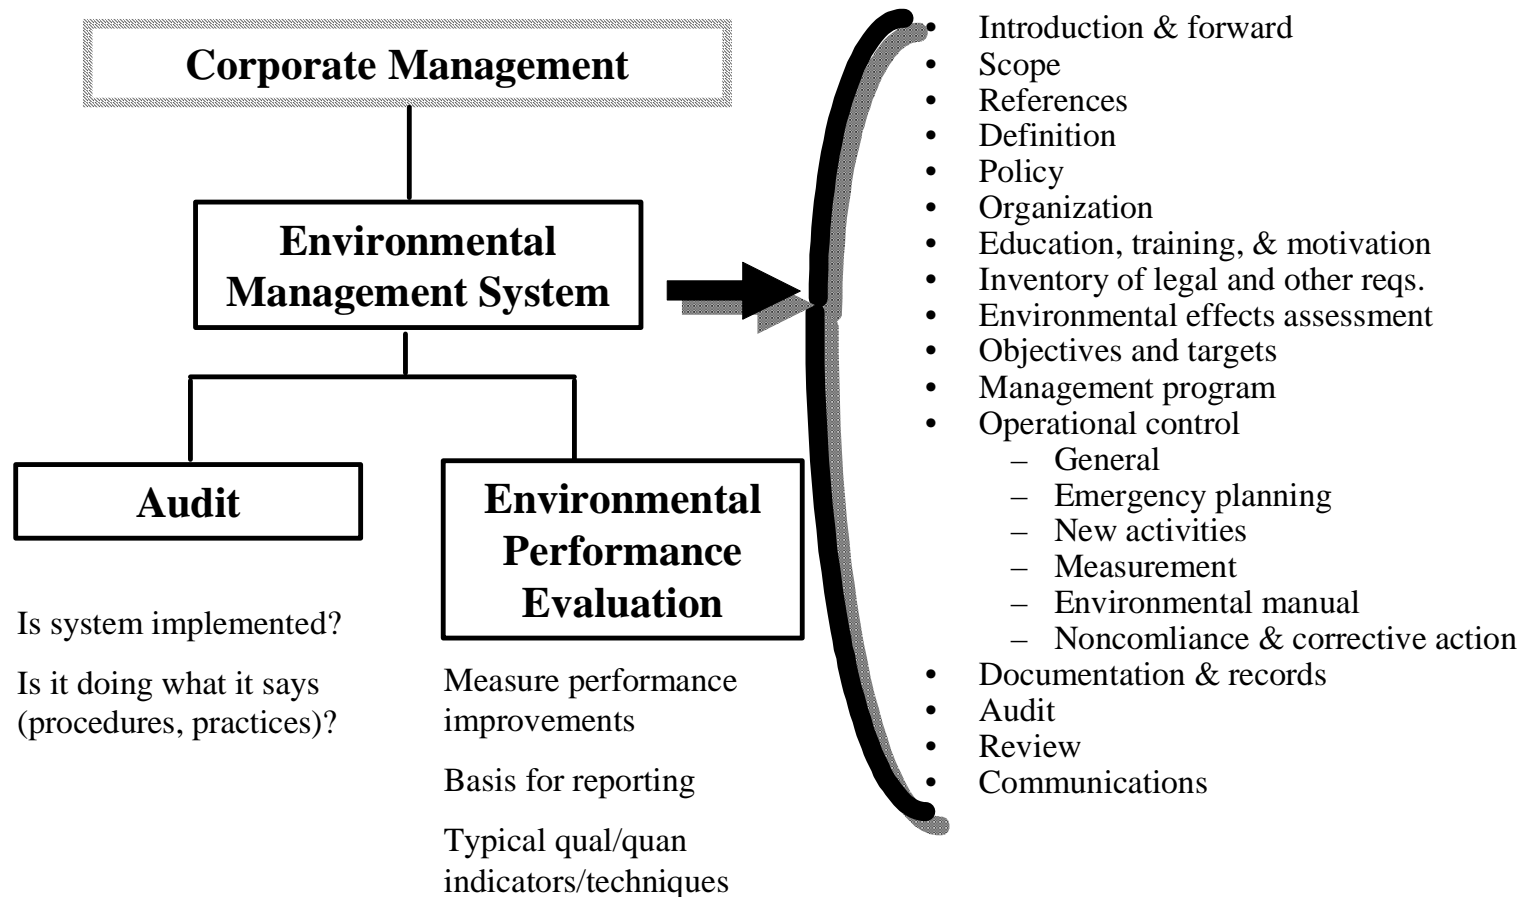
Corporate Management

Environmental Management System

Audit

Environmental Performance Evaluation

Is system implemented?

Is it doing what it says (procedures, practices)?

Measure performance improvements

Basis for reporting

Typical qual/quan indicators/techniques

- Introduction & forward
- Scope
- References
- Definition
- Policy
- Organization
- Education, training, & motivation
- Inventory of legal and other reqs.
- Environmental effects assessment
- Objectives and targets
- Management program
- Operational control
  – General
  – Emergency planning
  – New activities
  – Measurement
  – Environmental manual
  – Noncomliance & corrective action
- Documentation & records
- Audit
- Review
- Communications